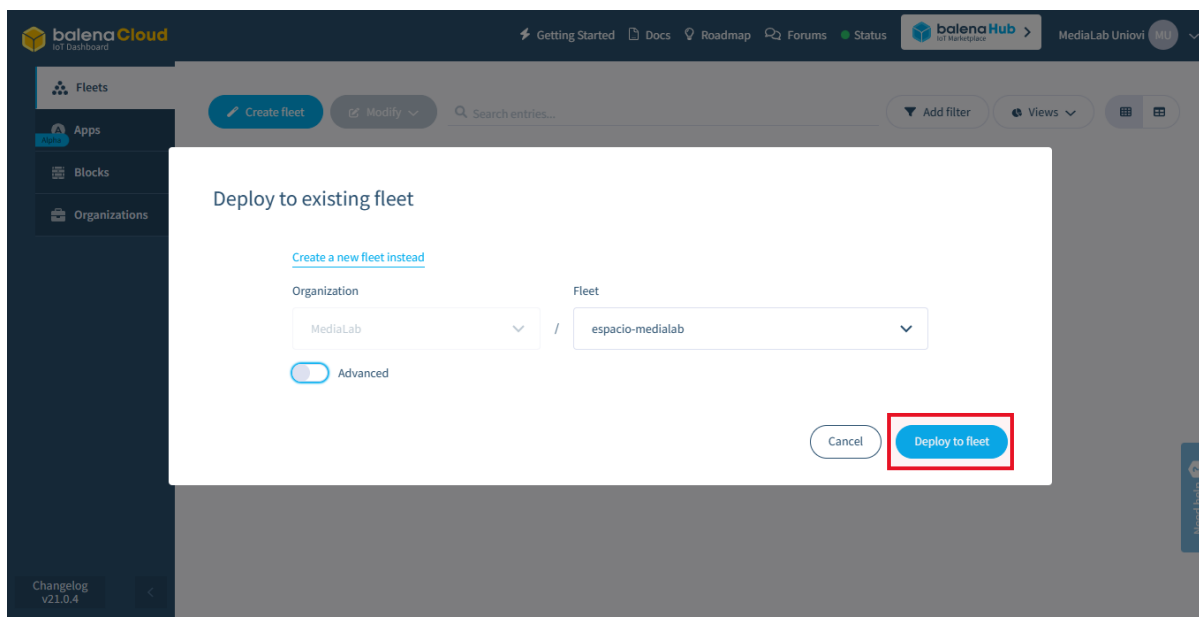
balenaCloud
IoT Dashboard

Getting Started Docs Roadmap Forums Status

balenaHub
IoT Marketplace

MediaLab Uniovi MU

Fleets
Apps
Alpha
Blocks
Organizations

Create fleet Modify Search entries... Add filter Views

Deploy to existing fleet

Create a new fleet instead

Organization
MediaLab

/

Fleet
espacio-medialab

Advanced

Cancel Deploy to fleet

Changelog
v21.0.4

Need help